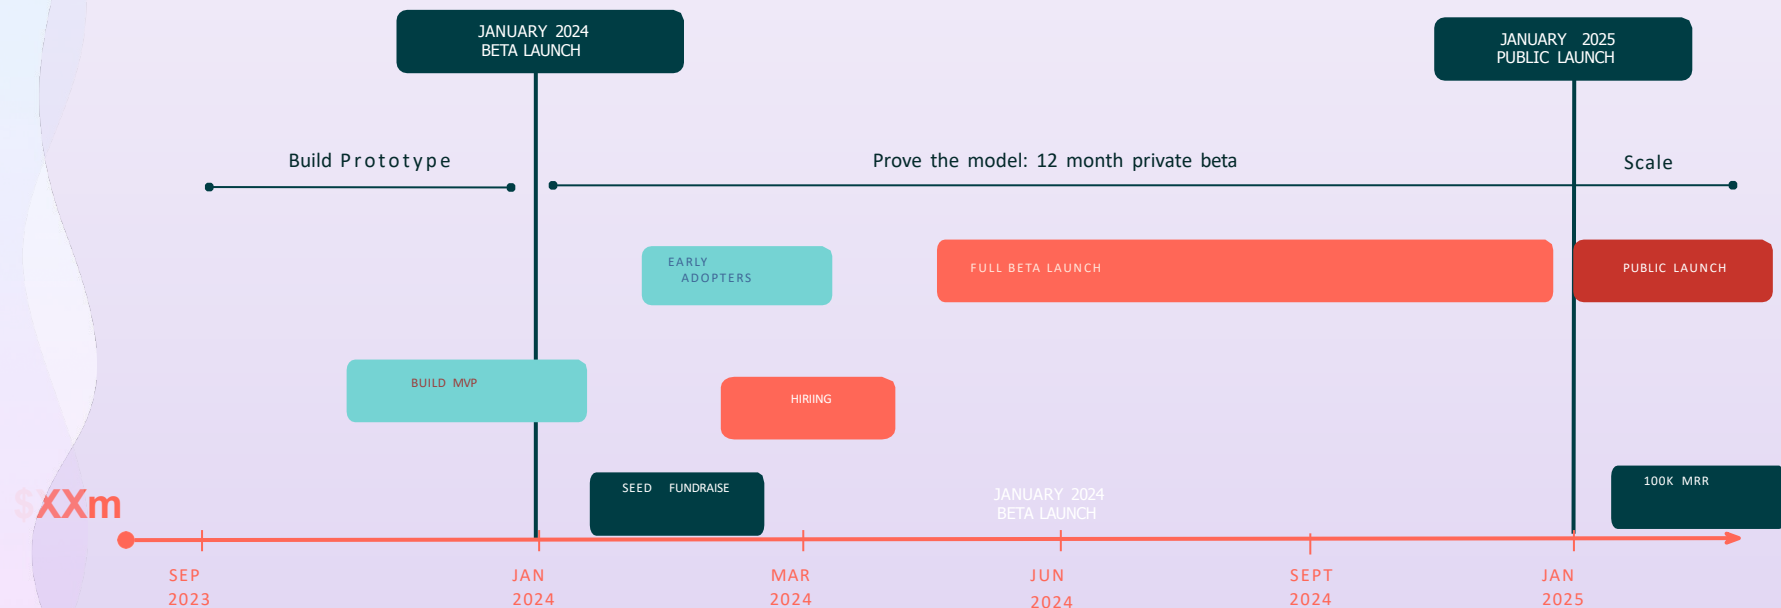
JANUARY 2024
BETA LAUNCH

JANUARY 2025
PUBLIC LAUNCH

Build Prototype

Prove the model: 12 month private beta

Scale

EARLY
ADOPTERS

FULL BETA LAUNCH

PUBLIC LAUNCH

BUILD MVP

HIRIING

$XXm

SEED FUNDRAISE

JANUARY 2024
BETA LAUNCH

100K MRR

SEP
2023

JAN
2024

MAR
2024

JUN
2024

SEPT
2024

JAN
2025